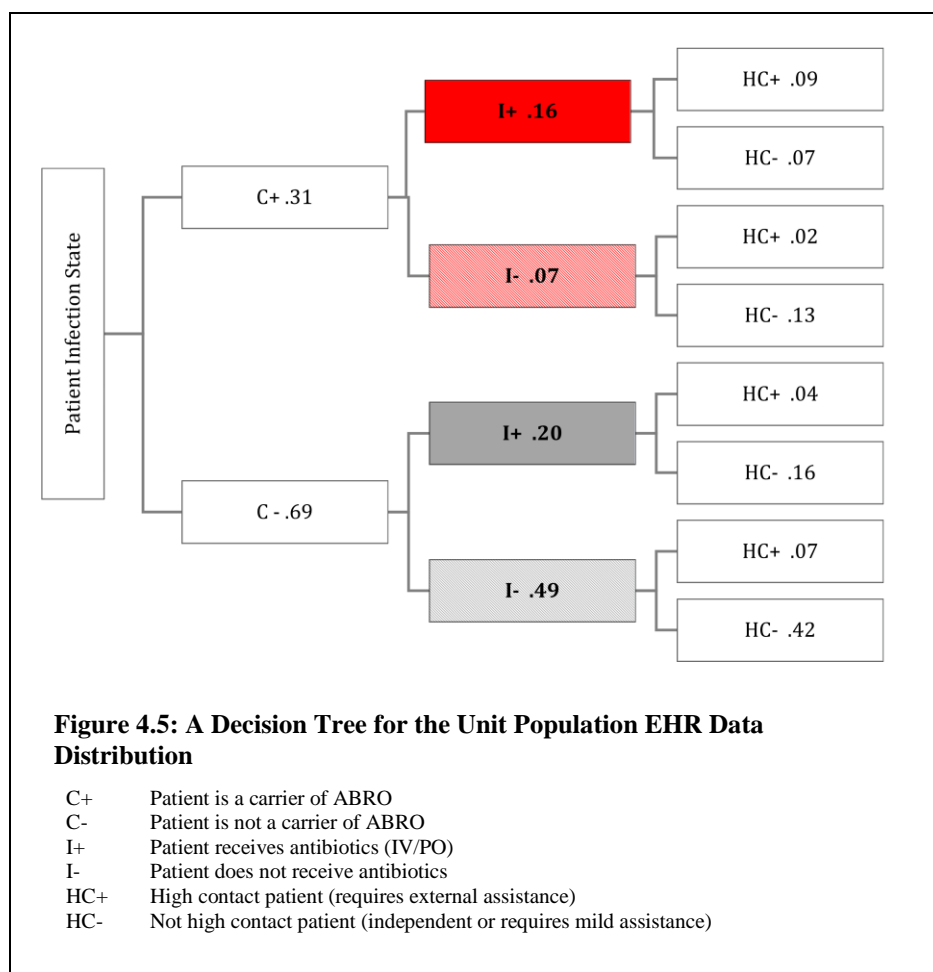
Patient Infection State

C+ .31

C - .69

I+ .16

I- .07

I+ .20

I- .49

HC+ .09

HC- .07

HC+ .02

HC- .13

HC+ .04

HC- .16

HC+ .07

HC- .42

**Figure 4.5: A Decision Tree for the Unit Population EHR Data Distribution**

C+ Patient is a carrier of ABRO
C- Patient is not a carrier of ABRO
I+ Patient receives antibiotics (IV/PO)
I- Patient does not receive antibiotics
HC+ High contact patient (requires external assistance)
HC- Not high contact patient (independent or requires mild assistance)